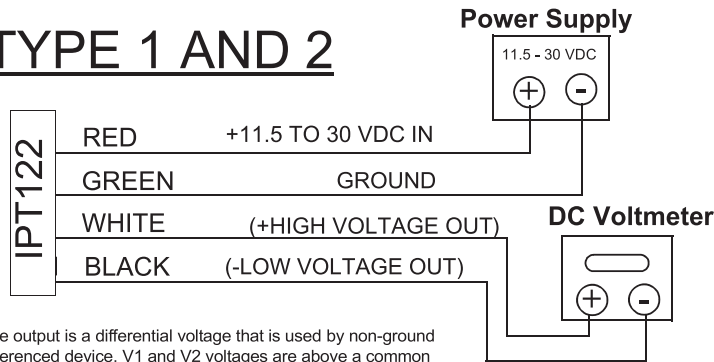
TYPE 1 AND 2

Power Supply

11.5 - 30 VDC

+ -

IPT122

RED +11.5 TO 30 VDC IN

GREEN GROUND

WHITE (+HIGH VOLTAGE OUT)

BLACK (-LOW VOLTAGE OUT)

DC Voltmeter

+ -

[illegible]e output is a differential voltage that is used by non-ground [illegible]erenced device. V1 and V2 voltages are above a common